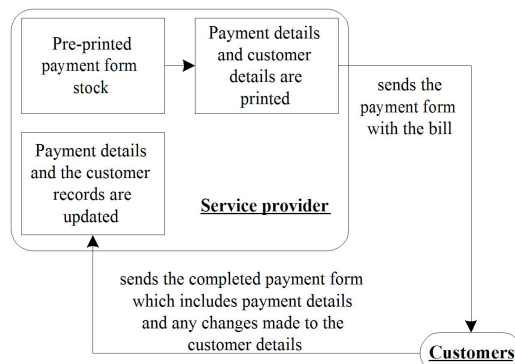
Pre-printed payment form stock

Payment details and customer details are printed

sends the payment form with the bill

Payment details and the customer records are updated

Service provider

sends the completed payment form which includes payment details and any changes made to the customer details

Customers